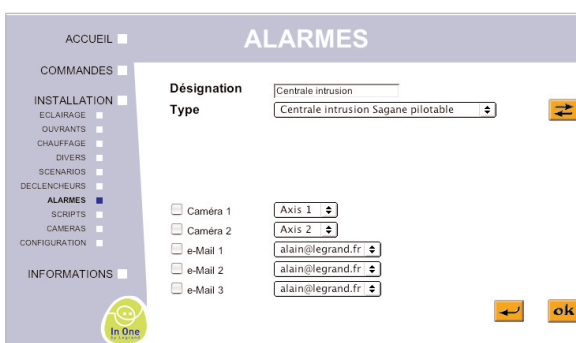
ACCUEIL
COMMANDES
INSTALLATION
ECLAIRAGE
OUVRANTS
CHAUFFAGE
DIVERS
SCENARIOS
DECLENCHEURS
ALARMES
SCRIPTS
CAMERAS
CONFIGURATION
INFORMATIONS

In One by Legrand

ALARMES

Désignation Centrale intrusion
Type Centrale intrusion Sagane pilotable

Caméra 1 Axis 1
Caméra 2 Axis 2
e-Mail 1 alain@legrand.fr
e-Mail 2 alain@legrand.fr
e-Mail 3 alain@legrand.fr

ok